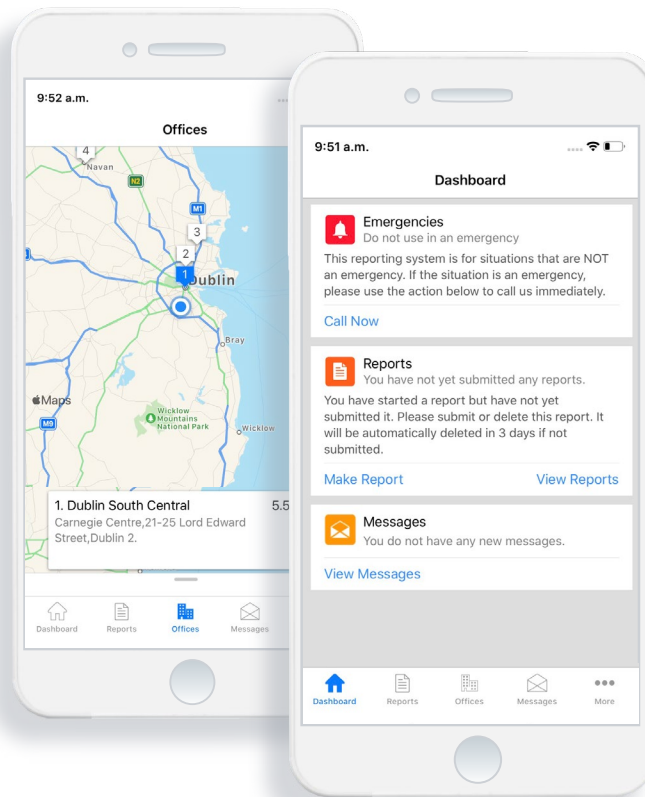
9:52 a.m.

Offices

4
Navan
N2
M1
3
2
1
Dublin
Bray
Maps
M9
Wicklow Mountains National Park
Wicklow

1. Dublin South Central
5.5
Carnegie Centre,21-25 Lord Edward Street,Dublin 2.

Dashboard Reports Offices Messages

9:51 a.m.

Dashboard

Emergencies
Do not use in an emergency
This reporting system is for situations that are NOT an emergency. If the situation is an emergency, please use the action below to call us immediately.
Call Now

Reports
You have not yet submitted any reports.
You have started a report but have not yet submitted it. Please submit or delete this report. It will be automatically deleted in 3 days if not submitted.
Make Report
View Reports

Messages
You do not have any new messages.
View Messages

Dashboard Reports Offices Messages More